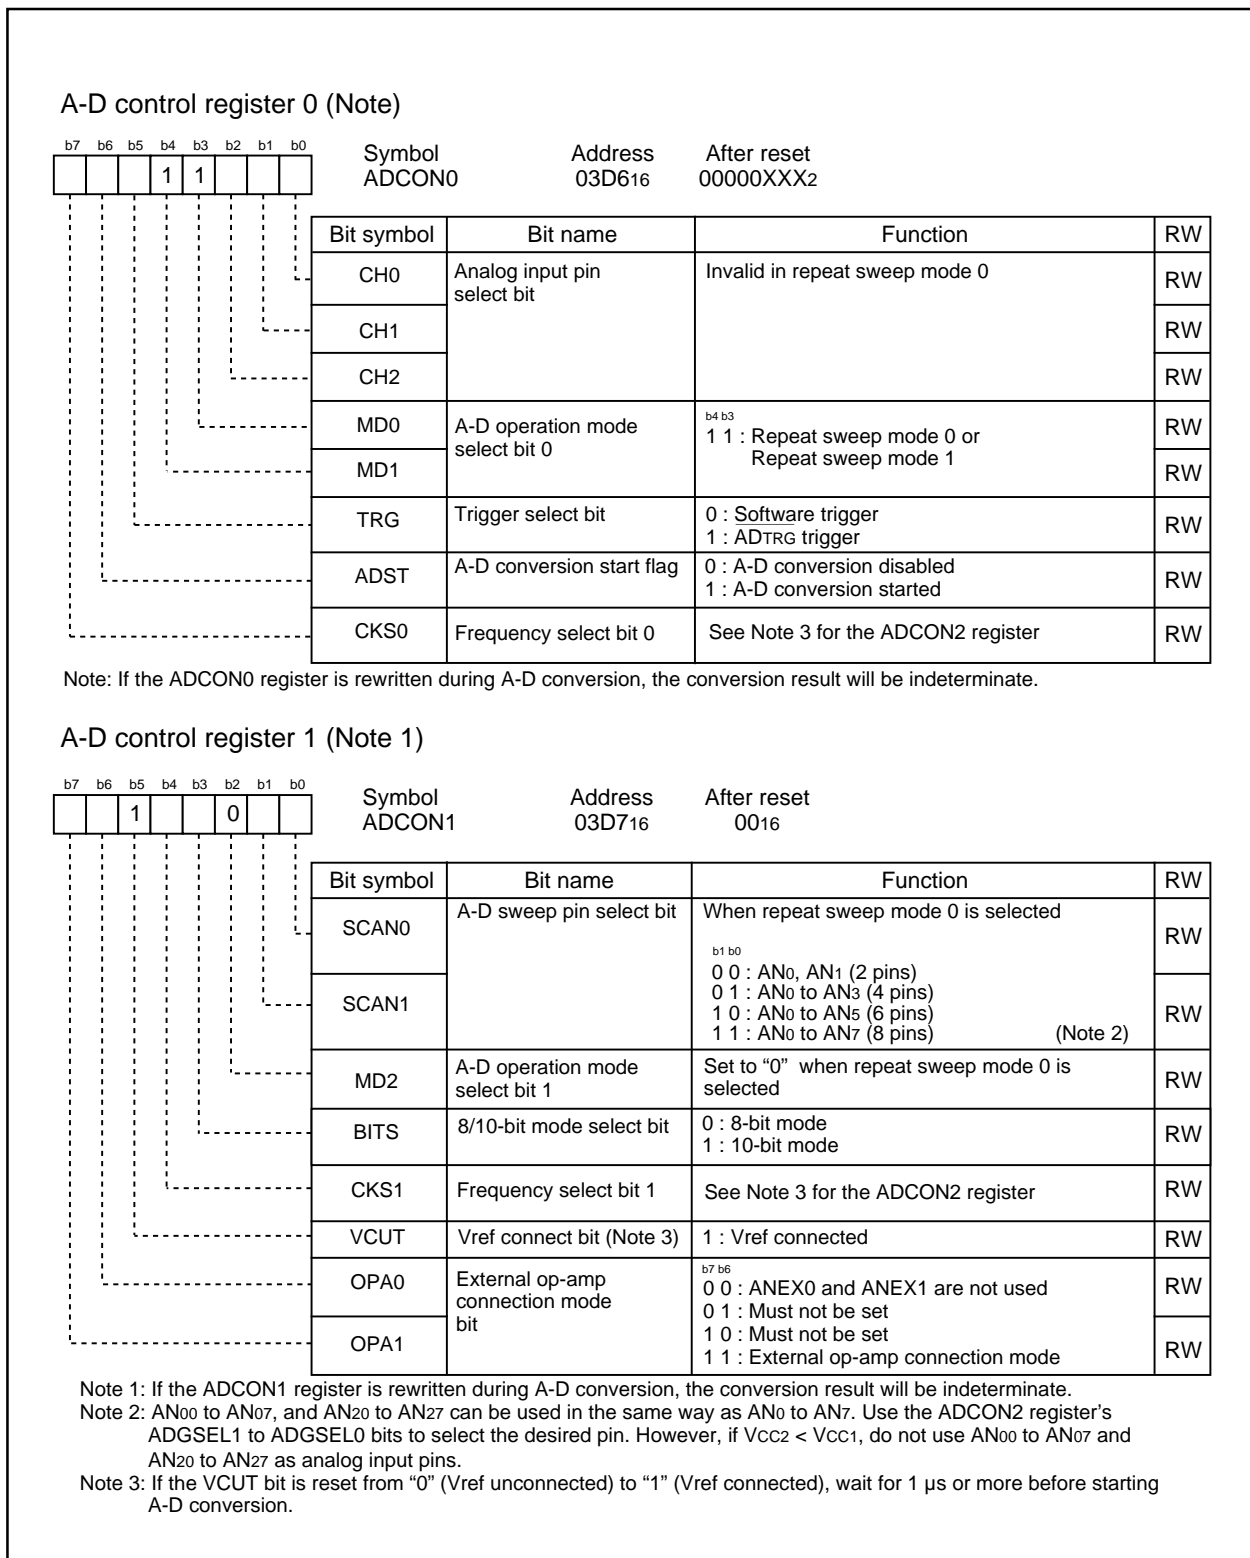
A-D control register 0 (Note)

b7 b6 b5 b4 b3 b2 b1 b0
1 1

Symbol
ADCON0

Address
03D6$_{16}$

After reset
00000XXX$_2$

| Bit symbol | Bit name | Function | RW |
|---|---|---|---|
| CH0 | Analog input pin select bit | Invalid in repeat sweep mode 0 | RW |
| CH1 | | | RW |
| CH2 | | | RW |
| MD0 | A-D operation mode select bit 0 | b4 b3<br>1 1 : Repeat sweep mode 0 or Repeat sweep mode 1 | RW |
| MD1 | | | RW |
| TRG | Trigger select bit | 0 : Software trigger<br>1 : ADTRG trigger | RW |
| ADST | A-D conversion start flag | 0 : A-D conversion disabled<br>1 : A-D conversion started | RW |
| CKS0 | Frequency select bit 0 | See Note 3 for the ADCON2 register | RW |

Note: If the ADCON0 register is rewritten during A-D conversion, the conversion result will be indeterminate.

A-D control register 1 (Note 1)

b7 b6 b5 b4 b3 b2 b1 b0
1 0

Symbol
ADCON1

Address
03D7$_{16}$

After reset
00$_{16}$

| Bit symbol | Bit name | Function | RW |
|---|---|---|---|
| SCAN0 | A-D sweep pin select bit | When repeat sweep mode 0 is selected<br>b1 b0<br>0 0 : AN$_0$, AN$_1$ (2 pins)<br>0 1 : AN$_0$ to AN$_3$ (4 pins)<br>1 0 : AN$_0$ to AN$_5$ (6 pins)<br>1 1 : AN$_0$ to AN$_7$ (8 pins) (Note 2) | RW |
| SCAN1 | | | RW |
| MD2 | A-D operation mode select bit 1 | Set to “0” when repeat sweep mode 0 is selected | RW |
| BITS | 8/10-bit mode select bit | 0 : 8-bit mode<br>1 : 10-bit mode | RW |
| CKS1 | Frequency select bit 1 | See Note 3 for the ADCON2 register | RW |
| VCUT | Vref connect bit (Note 3) | 1 : Vref connected | RW |
| OPA0 | External op-amp connection mode bit | b7 b6<br>0 0 : ANEX0 and ANEX1 are not used<br>0 1 : Must not be set<br>1 0 : Must not be set<br>1 1 : External op-amp connection mode | RW |
| OPA1 | | | RW |

Note 1: If the ADCON1 register is rewritten during A-D conversion, the conversion result will be indeterminate.
Note 2: AN$_{00}$ to AN$_{07}$, and AN$_{20}$ to AN$_{27}$ can be used in the same way as AN$_0$ to AN$_7$. Use the ADCON2 register’s ADGSEL1 to ADGSEL0 bits to select the desired pin. However, if V$_{CC2}$ < V$_{CC1}$, do not use AN$_{00}$ to AN$_{07}$ and AN$_{20}$ to AN$_{27}$ as analog input pins.
Note 3: If the VCUT bit is reset from “0” (Vref unconnected) to “1” (Vref connected), wait for 1 µs or more before starting A-D conversion.